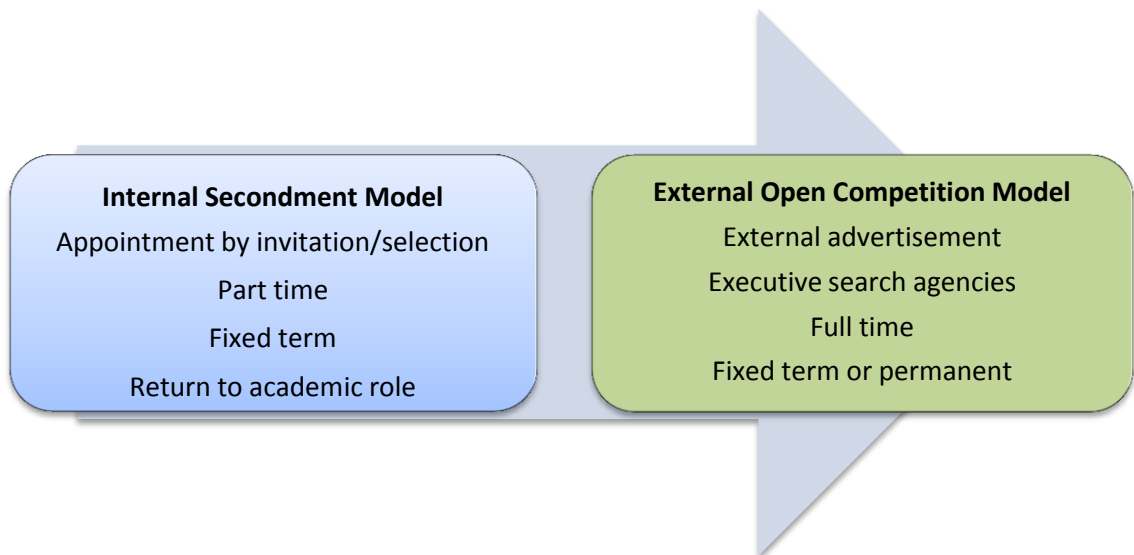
**Internal Secondment Model**

Appointment by invitation/selection

Part time

Fixed term

Return to academic role

**External Open Competition Model**

External advertisement

Executive search agencies

Full time

Fixed term or permanent